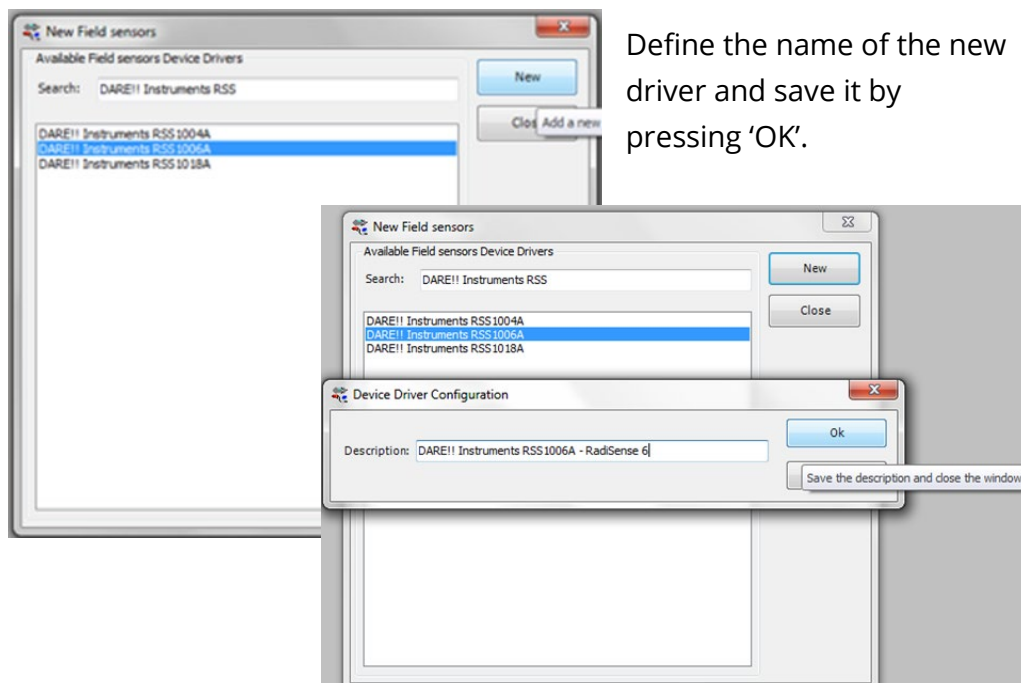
New Field sensors

Available Field sensors Device Drivers

Search: DARE!! Instruments RSS

New

Clos Add a new

DARE!! Instruments RSS1004A
DARE!! Instruments RSS1006A
DARE!! Instruments RSS1018A

Define the name of the new driver and save it by pressing 'OK'.

New Field sensors

Available Field sensors Device Drivers

Search: DARE!! Instruments RSS

New

Close

DARE!! Instruments RSS1004A
DARE!! Instruments RSS1006A
DARE!! Instruments RSS1018A

Device Driver Configuration

Description: DARE!! Instruments RSS1006A - RadiSense 6

Ok

Save the description and close the window